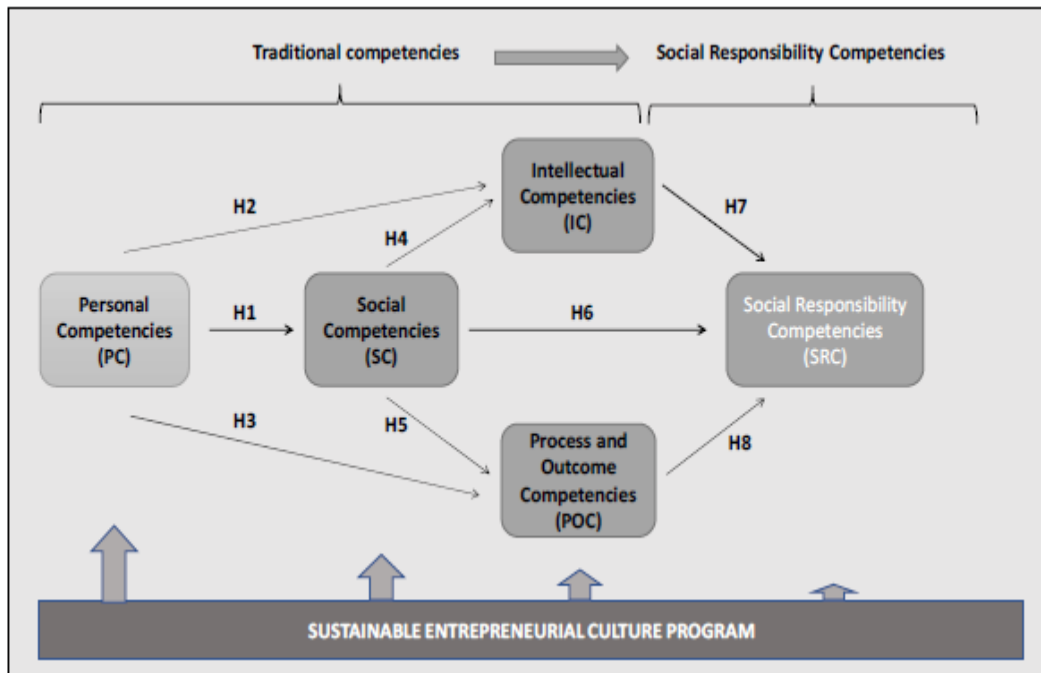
Traditional competencies

Social Responsibility Competencies

Intellectual Competencies (IC)

H2

H4

H7

Personal Competencies (PC)

H1

Social Competencies (SC)

H6

Social Responsibility Competencies (SRC)

H3

H5

Process and Outcome Competencies (POC)

H8

SUSTAINABLE ENTREPRENEURIAL CULTURE PROGRAM